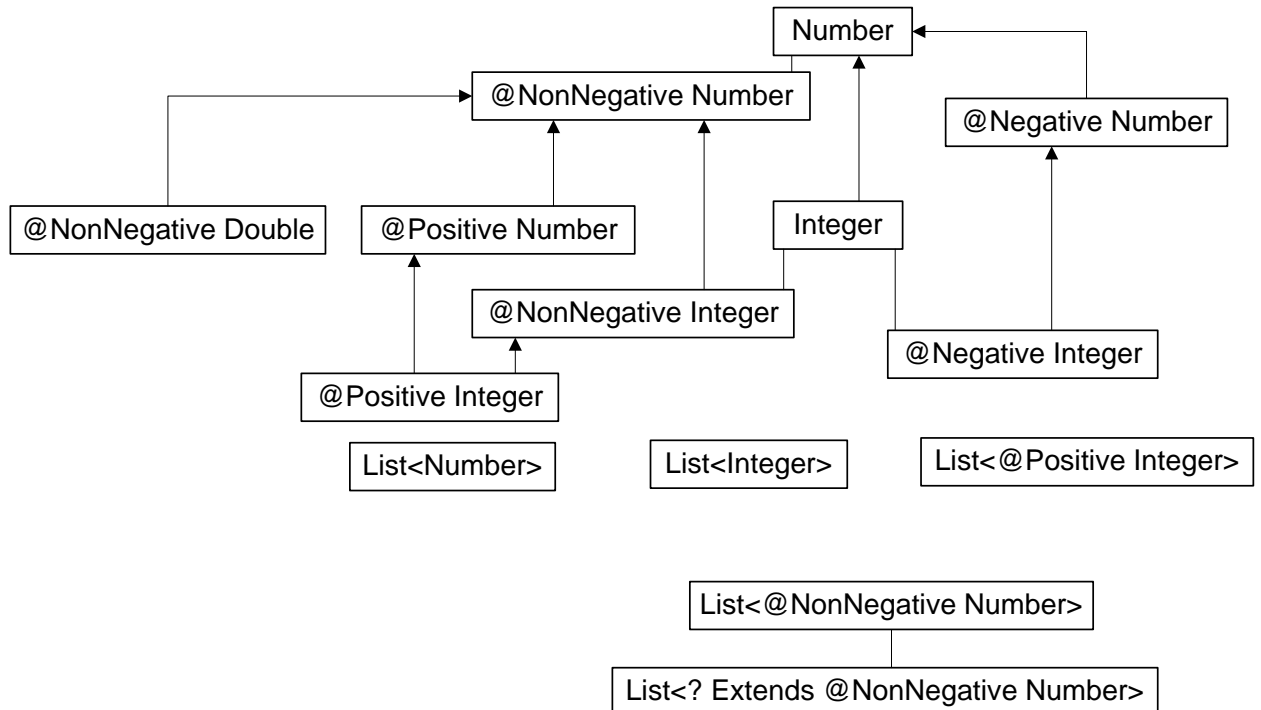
Number

@NonNegative Number

@Negative Number

@NonNegative Double

@Positive Number

Integer

@NonNegative Integer

@Negative Integer

@Positive Integer

List<Number>

List<Integer>

List<@Positive Integer>

List<@NonNegative Number>

List<? Extends @NonNegative Number>